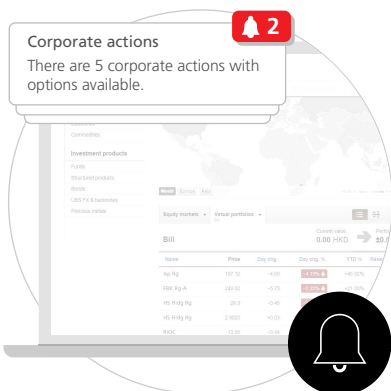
2

Corporate actions

There are 5 corporate actions with options available.

Commodities

Investment products

Funds

Structured products

Bonds

UBS FX & backorders

Precious metals

Equity markets

Virtual portfolios

Bill

Current value

0.00 HKD

Name

Price

Day chg.

Day chg. %

YTD %

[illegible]